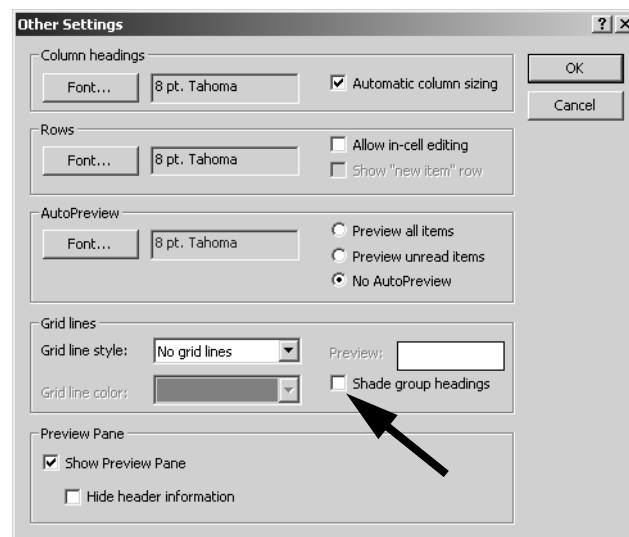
Other Settings

?  X

Column headings
Font...  8 pt. Tahoma
Automatic column sizing

OK
Cancel

Rows
Font...  8 pt. Tahoma
Allow in-cell editing
Show "new item" row

AutoPreview
Font...  8 pt. Tahoma
Preview all items
Preview unread items
No AutoPreview

Grid lines
Grid line style: No grid lines
Preview:
Grid line color:
Shade group headings

Preview Pane
Show Preview Pane
Hide header information